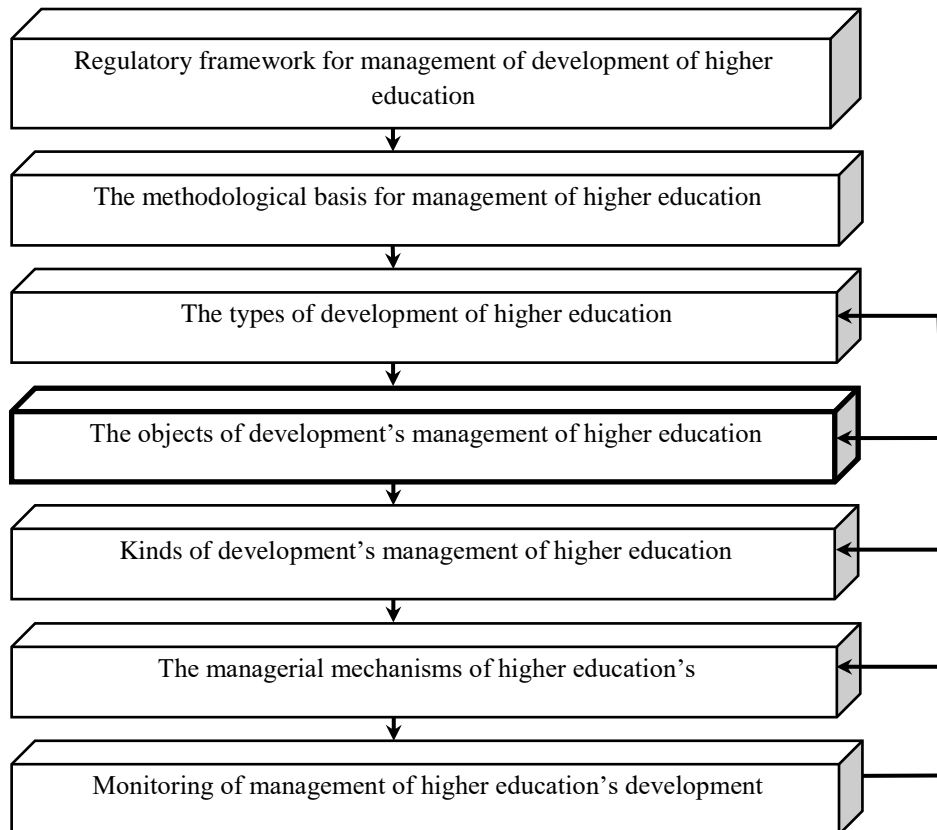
Regulatory framework for management of development of higher education

The methodological basis for management of higher education

The types of development of higher education

The objects of development's management of higher education

Kinds of development's management of higher education

The managerial mechanisms of higher education's

Monitoring of management of higher education's development